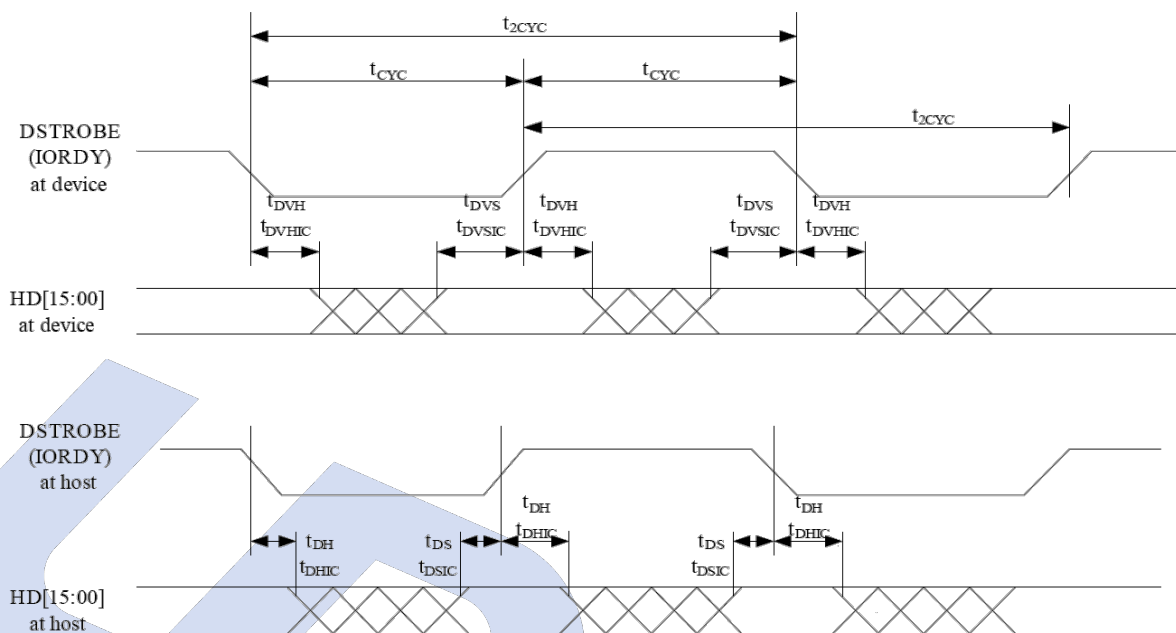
$t_{2CYC}$

$t_{CYC}$ $t_{CYC}$

$t_{2CYC}$

DSTROBE (IORDY) at device

$t_{DVH}$ $t_{DVHIC}$ $t_{DVS}$ $t_{DVSIC}$ $t_{DVH}$ $t_{DVHIC}$ $t_{DVS}$ $t_{DVSIC}$ $t_{DVH}$ $t_{DVHIC}$

HD[15:00] at device

DSTROBE (IORDY) at host

$t_{DH}$ $t_{DHIC}$ $t_{DH}$ $t_{DHIC}$

$t_{DH}$ $t_{DHIC}$ $t_{DS}$ $t_{DSIC}$ $t_{DS}$ $t_{DSIC}$

HD[15:00] at host